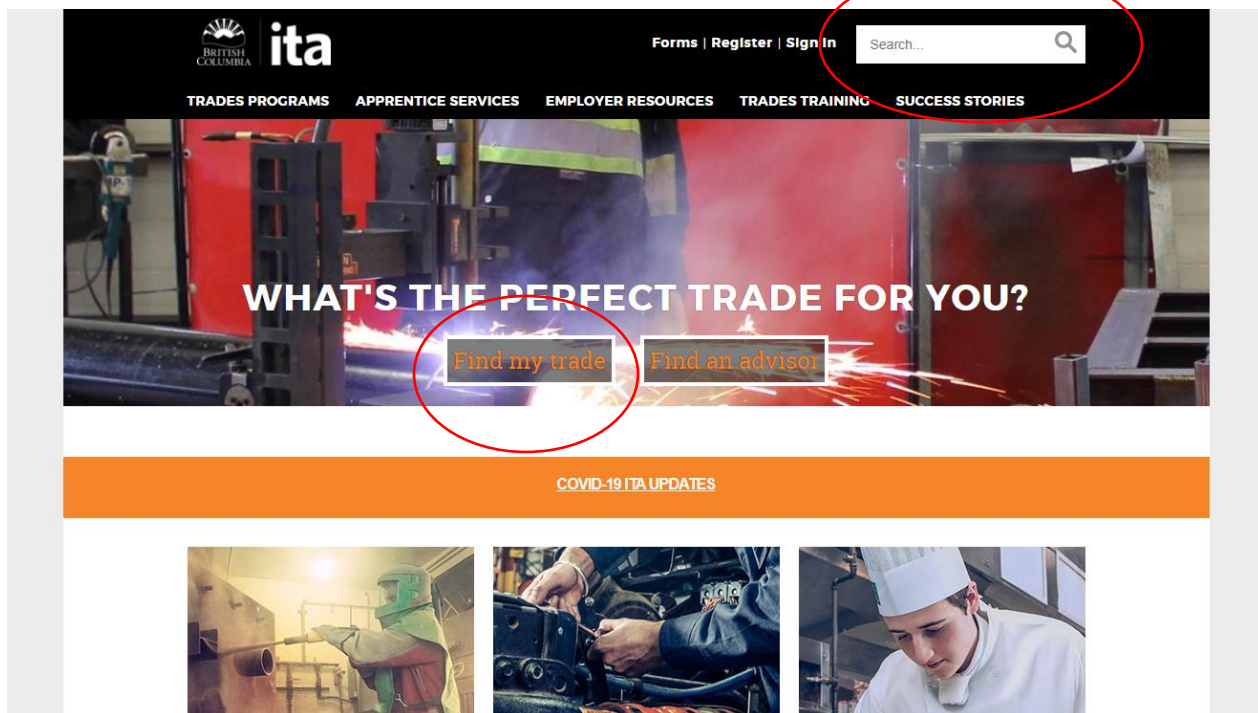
BRITISH COLUMBIA ita

Forms | Register | Sign In

Search...

TRADES PROGRAMS APPRENTICE SERVICES EMPLOYER RESOURCES TRADES TRAINING SUCCESS STORIES

WHAT'S THE PERFECT TRADE FOR YOU?

Find my trade

Find an advisor

COVID-19 ITA UPDATES